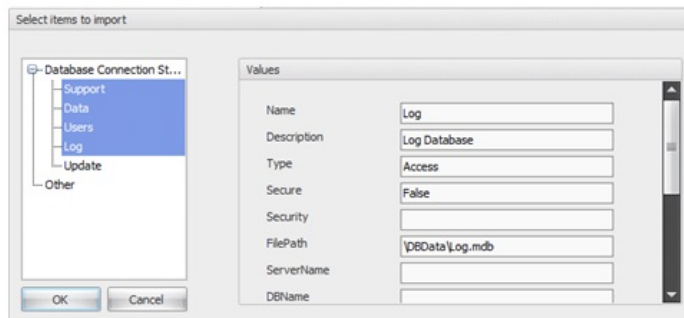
Select items to import

Database Connection St...
Support
Data
Users
Log
Update
Other

OK
Cancel

Values

| | |
|---|---|
| Name | Log |
| Description | Log Database |
| Type | Access |
| Secure | False |
| Security | |
| FilePath | \DBData\Log.mdb |
| ServerName | |
| DBName | |